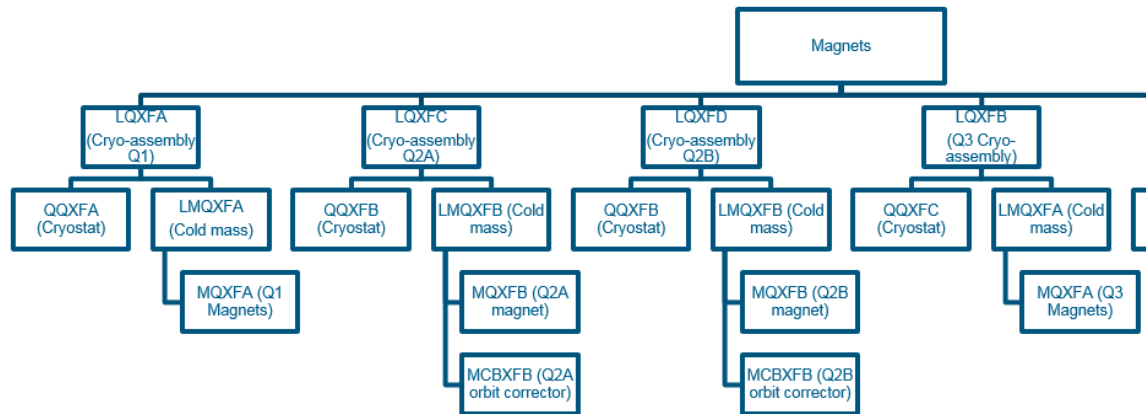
Magnets

LQXFA (Cryo-assembly Q1)

QQXFA (Cryostat)

LMQXFA (Cold mass)

MQXFA (Q1 Magnets)

LQXFC (Cryo-assembly Q2A)

QQXFB (Cryostat)

LMQXFB (Cold mass)

MQXFB (Q2A magnet)

MCBXFB (Q2A orbit corrector)

LQXFD (Cryo-assembly Q2B)

QQXFB (Cryostat)

LMQXFB (Cold mass)

MQXFB (Q2B magnet)

MCBXFB (Q2B orbit corrector)

LQXFB (Q3 Cryo-assembly)

QQXFC (Cryostat)

LMQXFA (Cold mass)

MQXFA (Q3 Magnets)